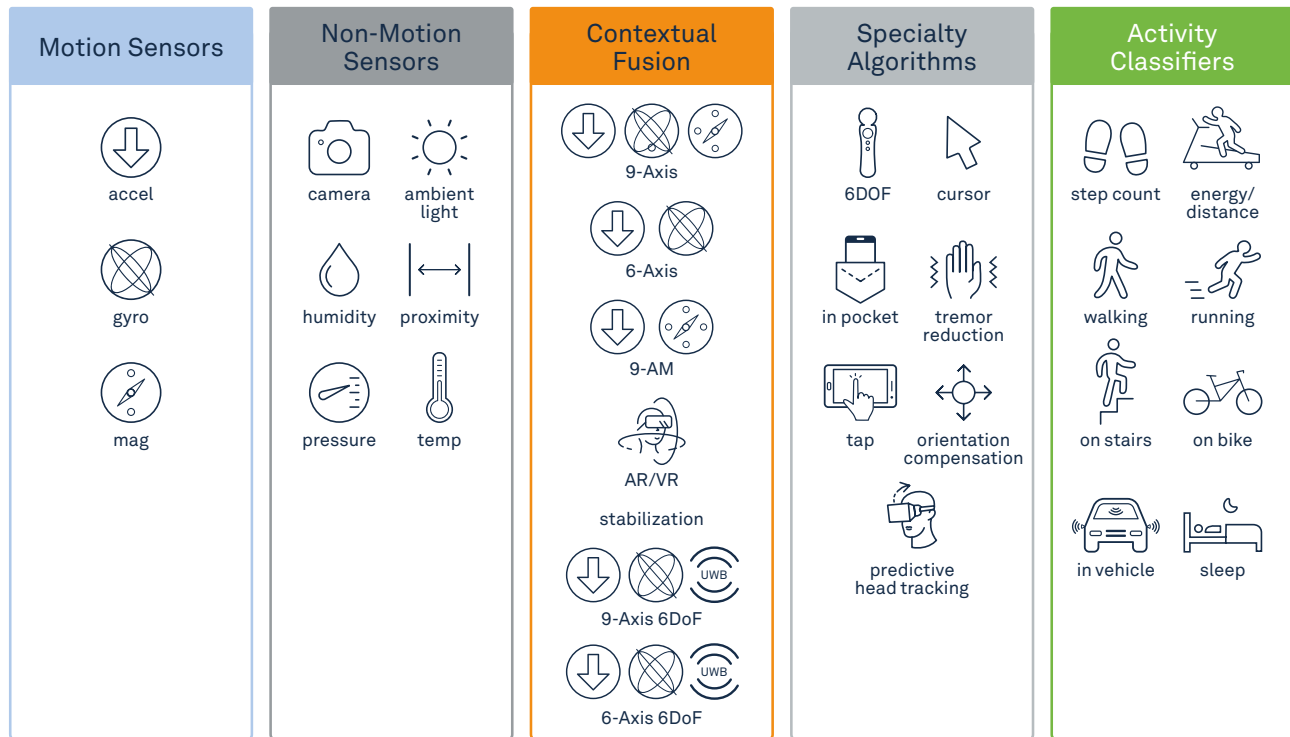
Motion Sensors

accel

gyro

mag

Non-Motion Sensors

camera

ambient light

humidity

proximity

pressure

temp

Contextual Fusion

9-Axis

6-Axis

9-AM

AR/VR

stabilization

UWB

9-Axis 6DoF

UWB

6-Axis 6DoF

Specialty Algorithms

6DOF

cursor

in pocket

tremor reduction

tap

orientation compensation

predictive head tracking

Activity Classifiers

step count

energy/ distance

walking

running

on stairs

on bike

in vehicle

sleep